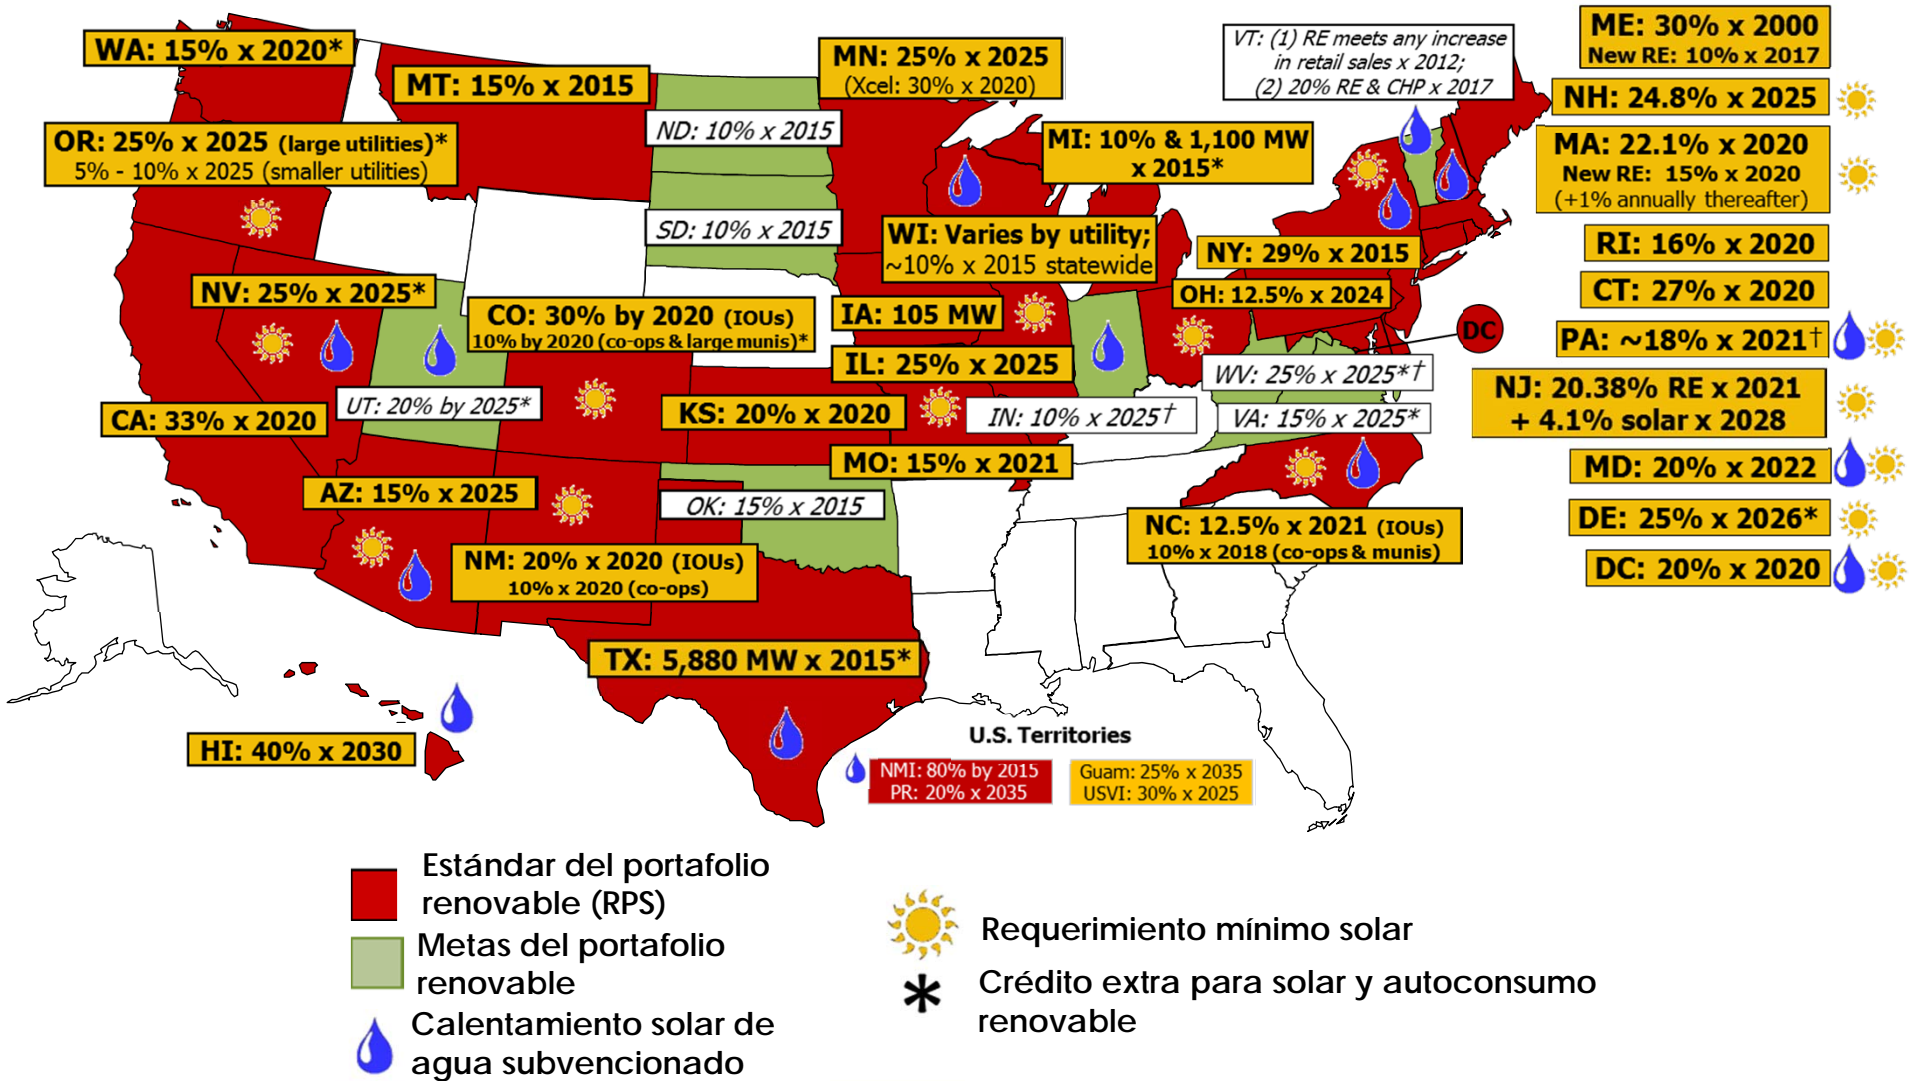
WA: 15% x 2020*

MT: 15% x 2015

MN: 25% x 2025
(Xcel: 30% x 2020)

VT: (1) RE meets any increase in retail sales x 2012;
(2) 20% RE & CHP x 2017

ME: 30% x 2000
New RE: 10% x 2017

NH: 24.8% x 2025

OR: 25% x 2025 (large utilities)*
5% - 10% x 2025 (smaller utilities)

ND: 10% x 2015

MI: 10% & 1,100 MW x 2015*

MA: 22.1% x 2020
New RE: 15% x 2020
(+1% annually thereafter)

SD: 10% x 2015

WI: Varies by utility; ~10% x 2015 statewide

NY: 29% x 2015

RI: 16% x 2020

NV: 25% x 2025*

CO: 30% by 2020 (IOUs)
10% by 2020 (co-ops & large munis)*

IA: 105 MW

OH: 12.5% x 2024

CT: 27% x 2020

DC

PA: ~18% x 2021†

IL: 25% x 2025

WV: 25% x 2025*†

NJ: 20.38% RE x 2021
+ 4.1% solar x 2028

UT: 20% by 2025*

CA: 33% x 2020

KS: 20% x 2020

IN: 10% x 2025†

VA: 15% x 2025*

MO: 15% x 2021

MD: 20% x 2022

AZ: 15% x 2025

OK: 15% x 2015

NC: 12.5% x 2021 (IOUs)
10% x 2018 (co-ops & munis)

DE: 25% x 2026*

NM: 20% x 2020 (IOUs)
10% x 2020 (co-ops)

DC: 20% x 2020

TX: 5,880 MW x 2015*

HI: 40% x 2030

U.S. Territories

NMI: 80% by 2015
PR: 20% x 2035

Guam: 25% x 2035
USVI: 30% x 2025

Estándar del portafolio renovable (RPS)

Metas del portafolio renovable

Calentamiento solar de agua subvencionado

Requerimiento mínimo solar

* Crédito extra para solar y autoconsumo renovable